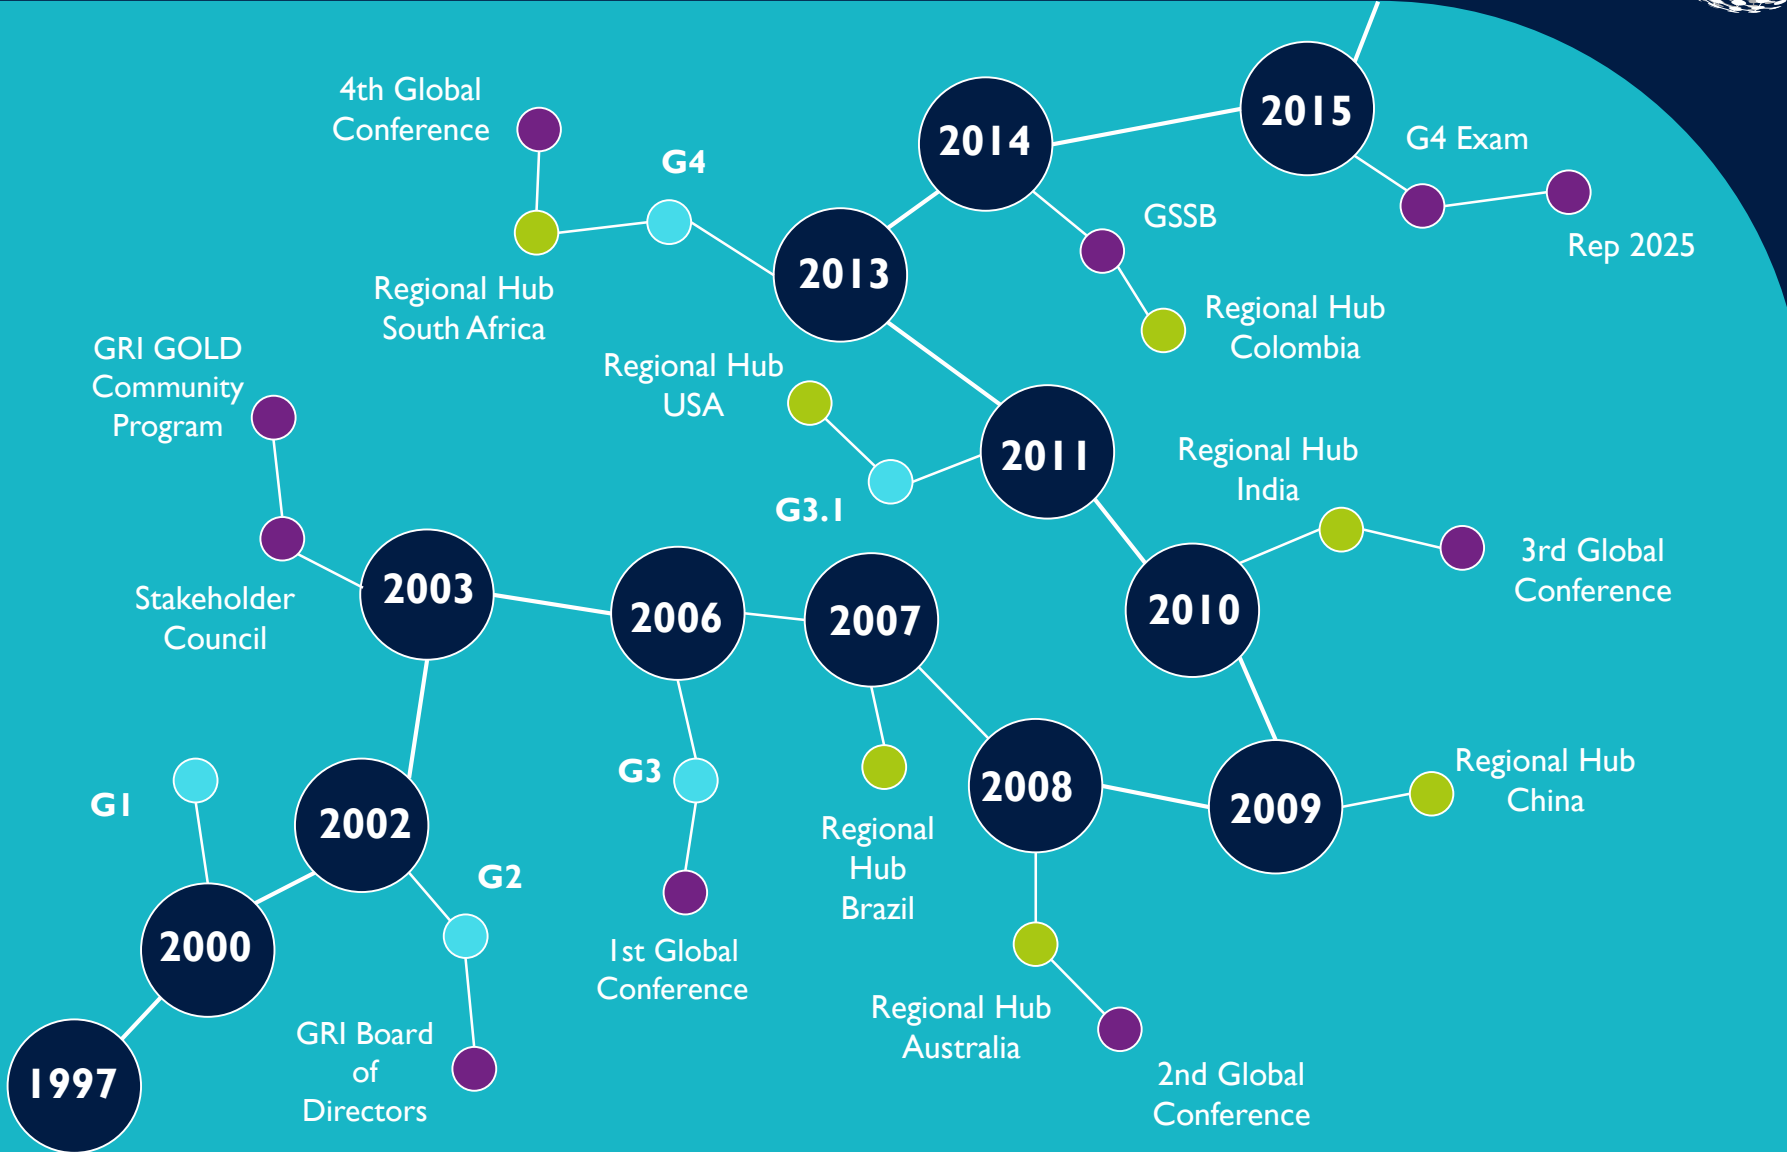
4th Global Conference

G4

2014

2015

G4 Exam

Rep 2025

GSSB

2013

Regional Hub South Africa

Regional Hub Colombia

GRI GOLD Community Program

Regional Hub USA

2011

Regional Hub India

G3.1

3rd Global Conference

2003

2006

2007

2010

Stakeholder Council

G1

G3

2002

Regional Hub Brazil

2008

2009

Regional Hub China

G2

2000

1st Global Conference

Regional Hub Australia

GRI Board of Directors

1997

2nd Global Conference